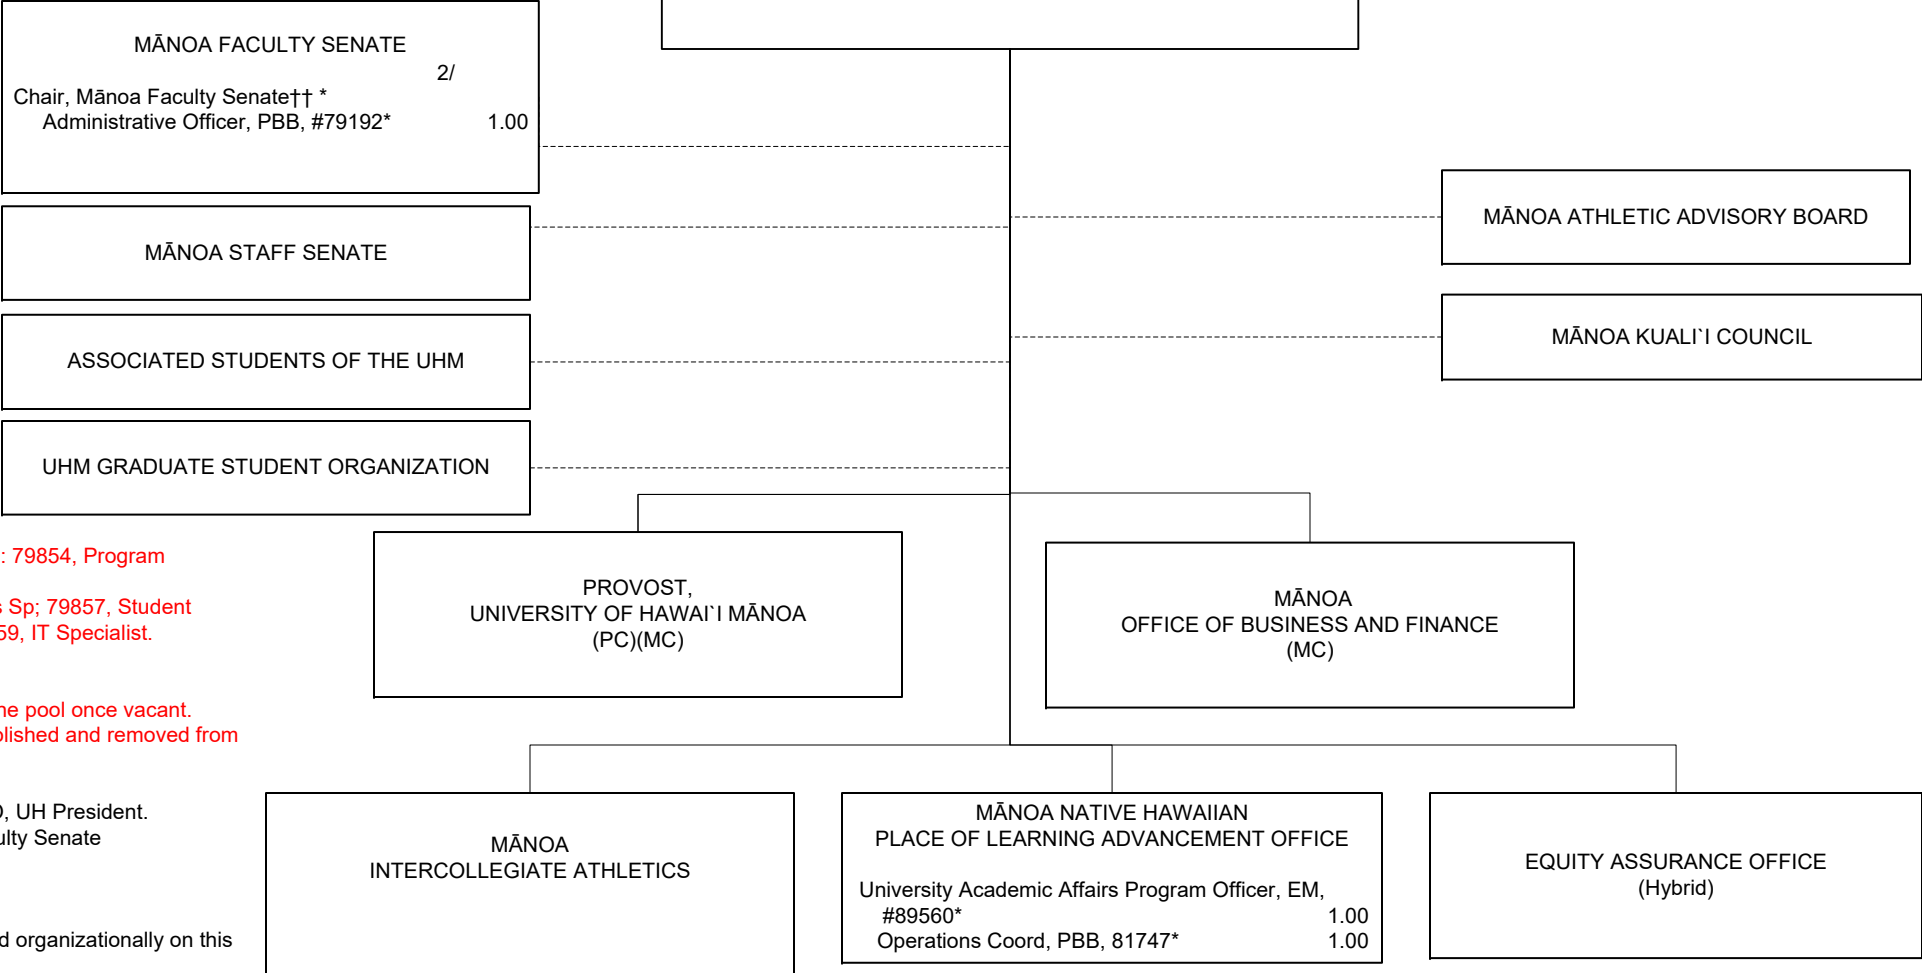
MĀNOA FACULTY SENATE
2/
Chair, Mānoa Faculty Senate†† *
Administrative Officer, PBB, #79192* 1.00

MĀNOA STAFF SENATE

ASSOCIATED STUDENTS OF THE UHM

UHM GRADUATE STUDENT ORGANIZATION

MĀNOA ATHLETIC ADVISORY BOARD

MĀNOA KUALI`I COUNCIL

: 79854, Program

; Sp; 79857, Student
59, IT Specialist.

ne pool once vacant.
olished and removed from

), UH President.
ulty Senate

d organizationally on this

PROVOST,
UNIVERSITY OF HAWAI`I MĀNOA
(PC)(MC)

MĀNOA
OFFICE OF BUSINESS AND FINANCE
(MC)

MĀNOA
INTERCOLLEGIATE ATHLETICS

MĀNOA NATIVE HAWAIIAN
PLACE OF LEARNING ADVANCEMENT OFFICE

University Academic Affairs Program Officer, EM,
#89560* 1.00
Operations Coord, PBB, 81747* 1.00

EQUITY ASSURANCE OFFICE
(Hybrid)